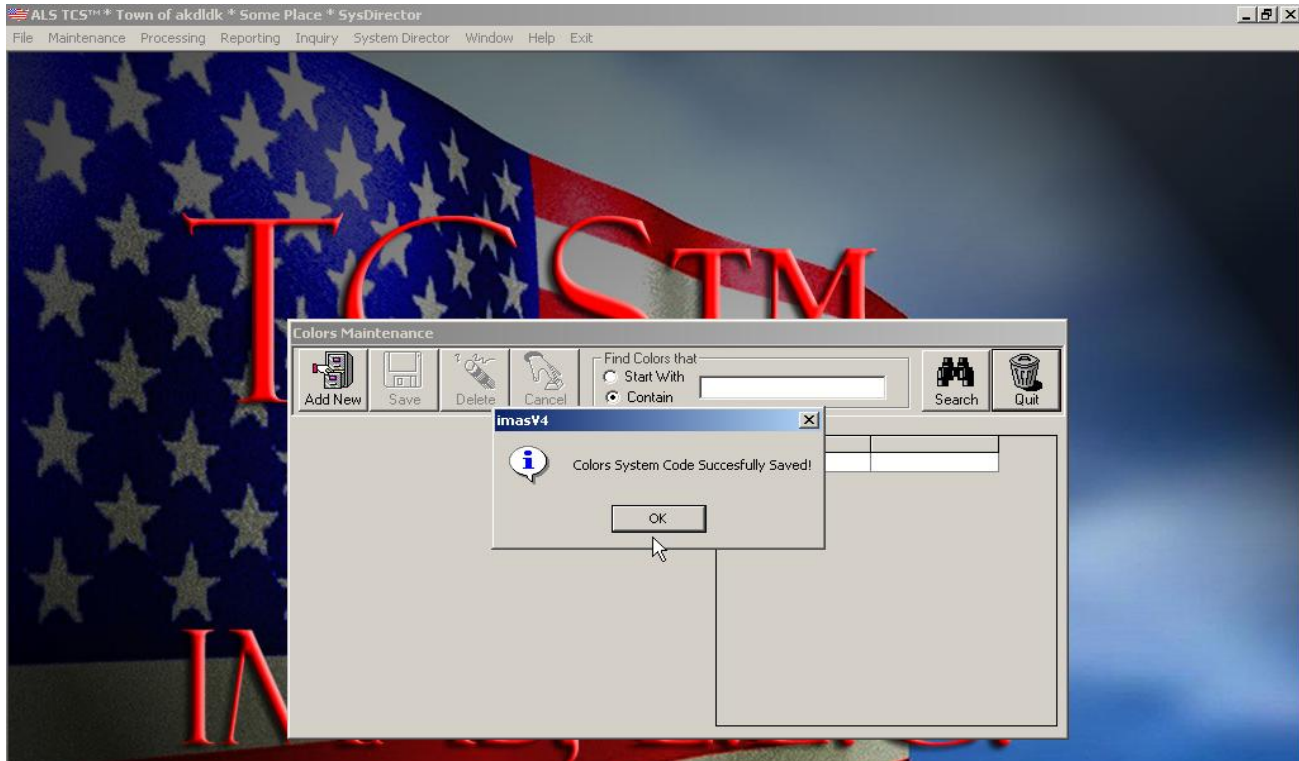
ALS TCS™ * Town of akdldk * Some Place * SysDirector

File Maintenance Processing Reporting Inquiry System Director Window Help Exit

TCS™

IN

Colors Maintenance

Add New Save Delete Cancel

Find Colors that
Start With
Contain

Search Quit

imasV4

Colors System Code Succesfully Saved!

OK